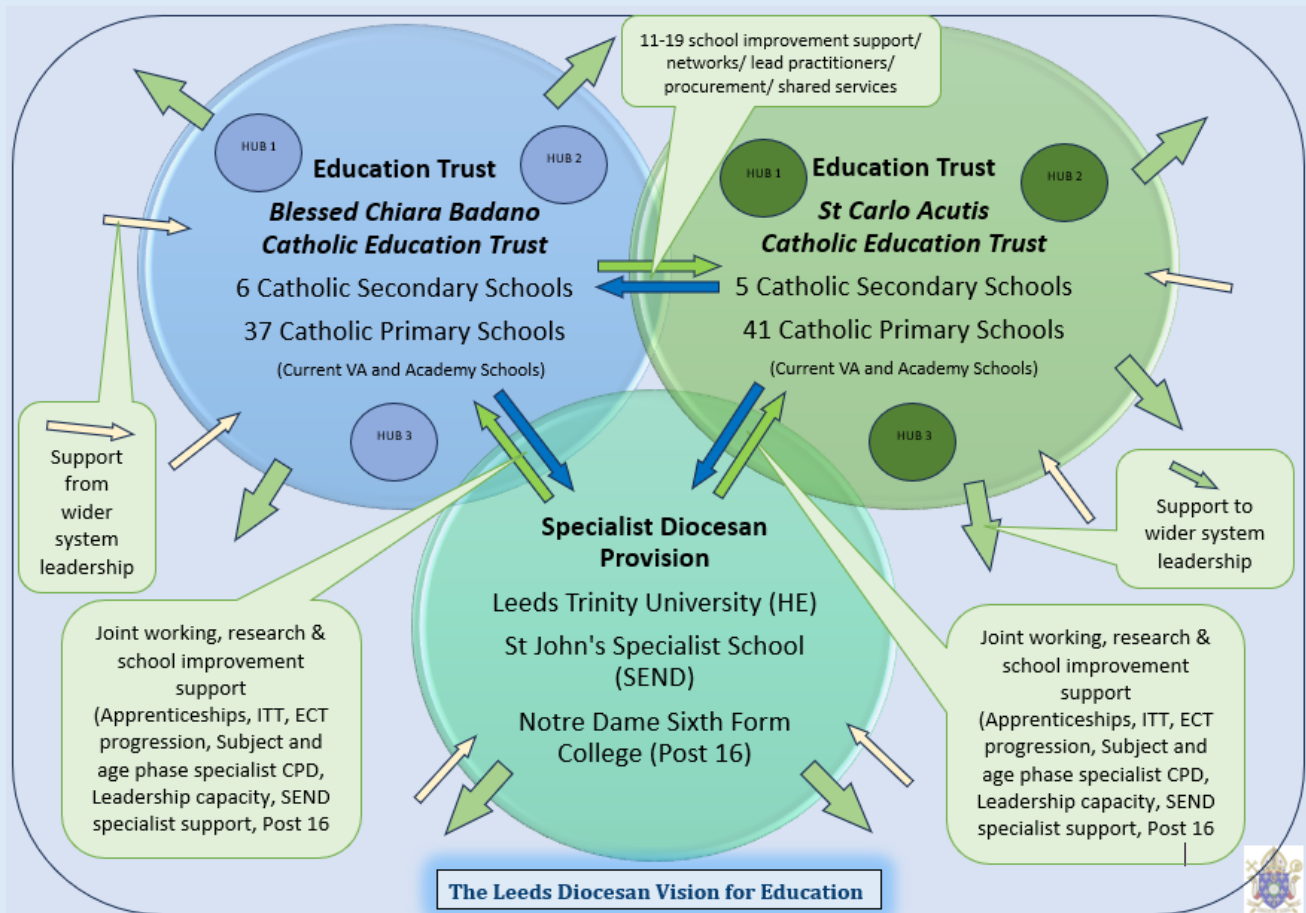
11-19 school improvement support/ networks/ lead practitioners/ procurement/ shared services

HUB 1

HUB 2

Education Trust

*Blessed Chiara Badano Catholic Education Trust*

6 Catholic Secondary Schools

37 Catholic Primary Schools

(Current VA and Academy Schools)

HUB 3

HUB 1

HUB 2

Education Trust

*St Carlo Acutis Catholic Education Trust*

5 Catholic Secondary Schools

41 Catholic Primary Schools

(Current VA and Academy Schools)

HUB 3

Support from wider system leadership

Support to wider system leadership

Specialist Diocesan Provision

Leeds Trinity University (HE)

St John's Specialist School (SEND)

Notre Dame Sixth Form College (Post 16)

Joint working, research & school improvement support (Apprenticeships, ITT, ECT progression, Subject and age phase specialist CPD, Leadership capacity, SEND specialist support, Post 16

Joint working, research & school improvement support (Apprenticeships, ITT, ECT progression, Subject and age phase specialist CPD, Leadership capacity, SEND specialist support, Post 16

The Leeds Diocesan Vision for Education